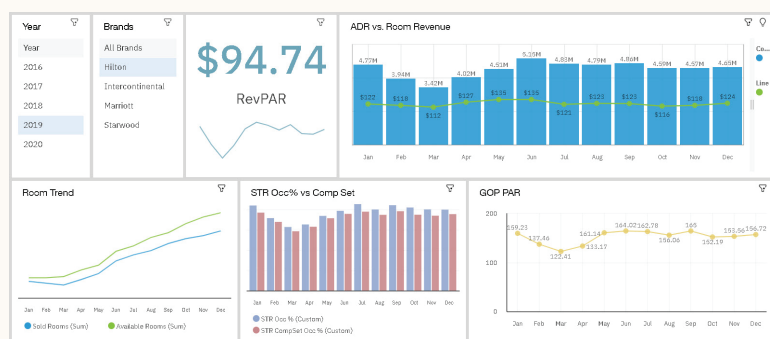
Year

Year
2016
2017
2018
2019
2020

Brands

All Brands
Hilton
Intercontinental
Marriott
Starwood

$94.74
RevPAR

ADR vs. Room Revenue

Co...
Line

4.77M 3.94M 3.42M 4.02M 4.51M 5.25M 4.83M 4.79M 4.86M 4.59M 4.57M 4.65M

$122 $118 $112 $127 $135 $155 $121 $123 $125 $116 $118 $124

Jan Feb Mar Apr May Jun Jul Aug Sep Oct Nov Dec

Room Trend

Jan Feb Mar Apr May Jun Jul Aug Sep Oct Nov Dec

Sold Rooms (Sum)
Available Rooms (Sum)

STR Occ% vs Comp Set

Jan Feb Mar Apr May Jun Jul Aug Sep Oct Nov Dec

STR Occ % (Custom)
STR CompSet Occ % (Custom)

GOP PAR

200
100
0

159.21 137.46 122.41 141.34 133.17 164.02 162.78 156.06 165 152.19 153.56 156.72

Jan Feb Mar Apr May Jun Jul Aug Sep Oct Nov Dec